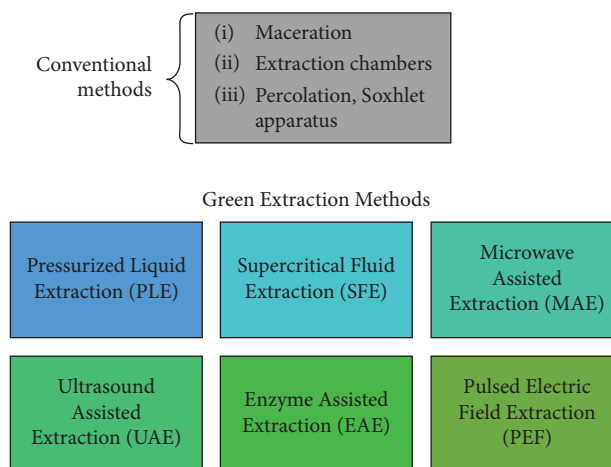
Conventional methods

(i) Maceration
(ii) Extraction chambers
(iii) Percolation, Soxhlet apparatus

Green Extraction Methods

Pressurized Liquid Extraction (PLE)

Supercritical Fluid Extraction (SFE)

Microwave Assisted Extraction (MAE)

Ultrasound Assisted Extraction (UAE)

Enzyme Assisted Extraction (EAE)

Pulsed Electric Field Extraction (PEF)